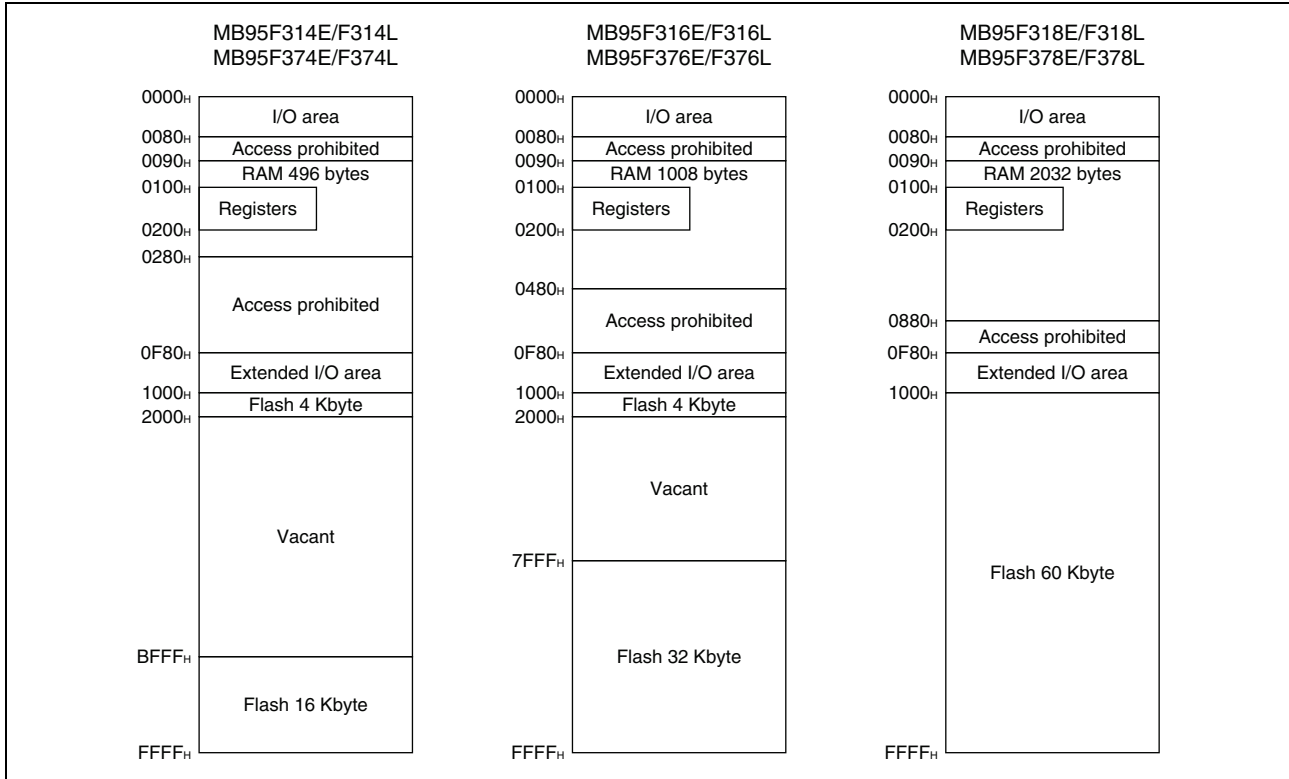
MB95F314E/F314L
MB95F374E/F374L

$0000_H$
I/O area
$0080_H$
Access prohibited
$0090_H$
RAM 496 bytes
$0100_H$
Registers
$0200_H$
$0280_H$
Access prohibited
$0F80_H$
Extended I/O area
$1000_H$
Flash 4 Kbyte
$2000_H$
Vacant
$BFFF_H$
Flash 16 Kbyte
$FFFF_H$

MB95F316E/F316L
MB95F376E/F376L

$0000_H$
I/O area
$0080_H$
Access prohibited
$0090_H$
RAM 1008 bytes
$0100_H$
Registers
$0200_H$
$0480_H$
Access prohibited
$0F80_H$
Extended I/O area
$1000_H$
Flash 4 Kbyte
$2000_H$
Vacant
$7FFF_H$
Flash 32 Kbyte
$FFFF_H$

MB95F318E/F318L
MB95F378E/F378L

$0000_H$
I/O area
$0080_H$
Access prohibited
$0090_H$
RAM 2032 bytes
$0100_H$
Registers
$0200_H$
$0880_H$
Access prohibited
$0F80_H$
Extended I/O area
$1000_H$
Flash 60 Kbyte
$FFFF_H$